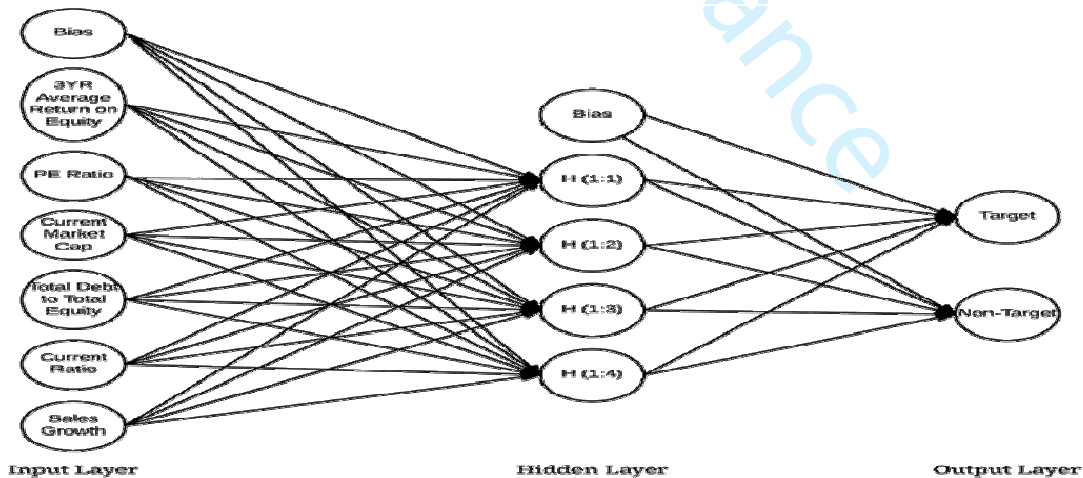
Bias

3YR Average Return on Equity

PE Ratio

Current Market Cap

Total Debt to Total Equity

Current Ratio

Sales Growth

Bias

H (1:1)

H (1:2)

H (1:3)

H (1:4)

Target

Non-Target

ance

Input Layer

Hidden Layer

Output Layer